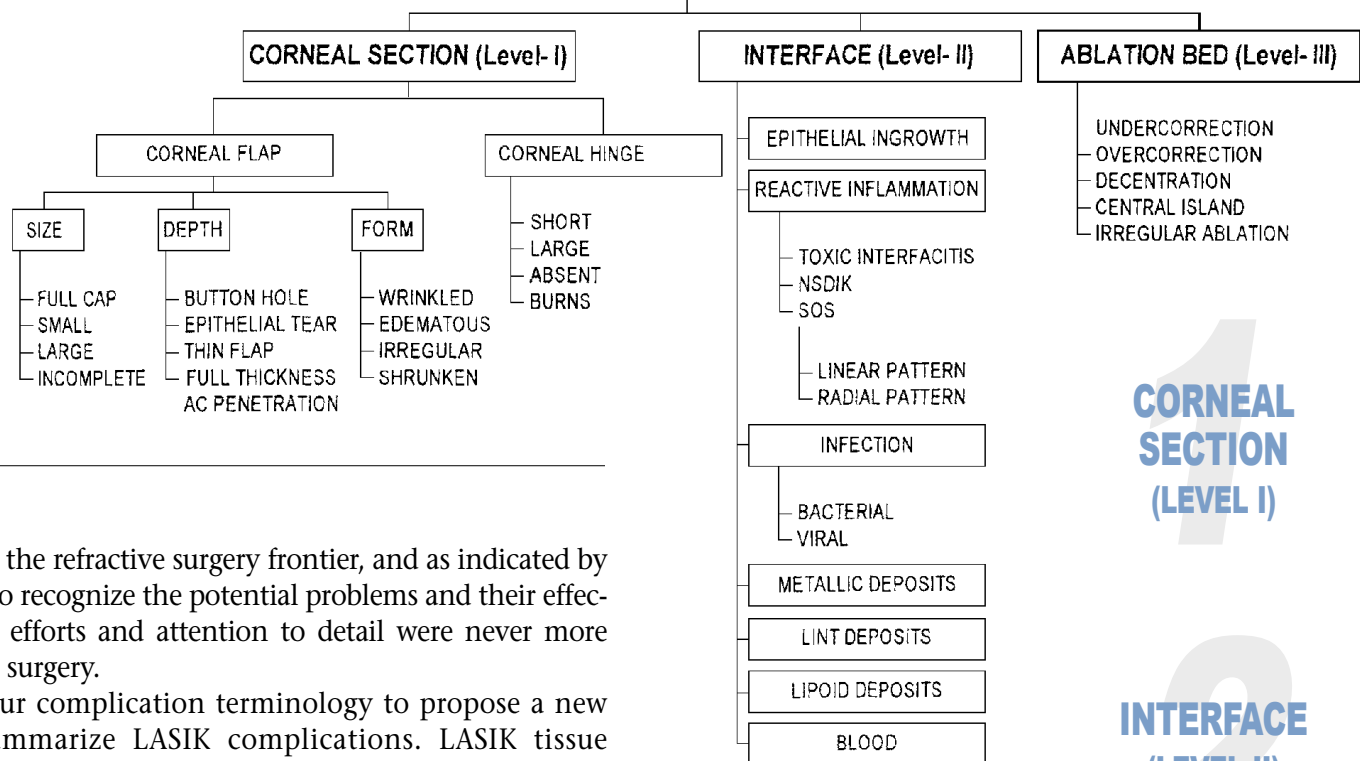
CORNEAL SECTION (Level- I)

CORNEAL FLAP

SIZE
FULL CAP
SMALL
LARGE
INCOMPLETE

DEPTH
BUTTON HOLE
EPITHELIAL TEAR
THIN FLAP
FULL THICKNESS AC PENETRATION

FORM
WRINKLED
EDEMATOUS
IRREGULAR
SHRUNKEN

CORNEAL HINGE
SHORT
LARGE
ABSENT
BURNS

INTERFACE (Level- II)

EPITHELIAL INGROWTH

REACTIVE INFLAMMATION
TOXIC INTERFACITIS
NSDIK
SOS
LINEAR PATTERN
RADIAL PATTERN

INFECTION
BACTERIAL
VIRAL

METALLIC DEPOSITS

LINT DEPOSITS

LIPOID DEPOSITS

BLOOD

ABLATION BED (Level- III)
UNDERCORRECTION
OVERCORRECTION
DECENTRATION
CENTRAL ISLAND
IRREGULAR ABLATION

1
CORNEAL SECTION (LEVEL I)

2
INTERFACE
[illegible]

the refractive surgery frontier, and as indicated by o recognize the potential problems and their effec- efforts and attention to detail were never more surgery.

ur complication terminology to propose a new mmarize LASIK complications. LASIK tissue